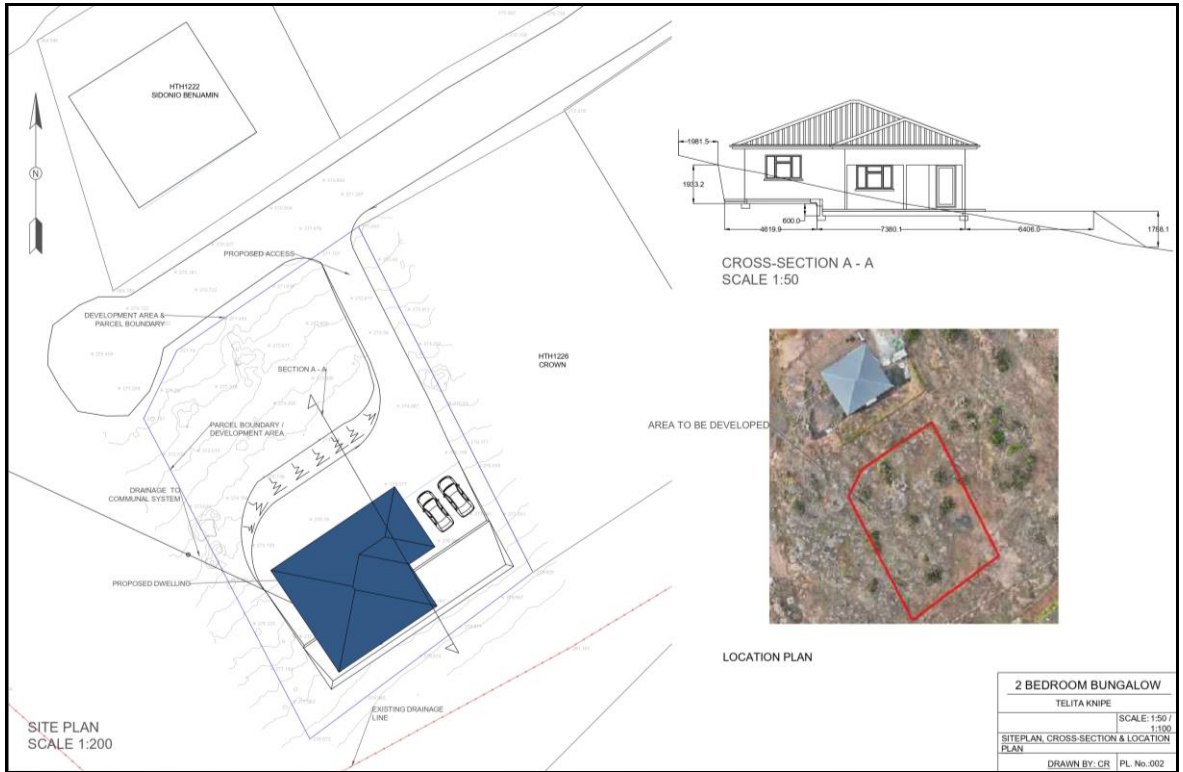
HTH1222
SIDONIO BENJAMIN

N

PROPOSED ACCESS

DEVELOPMENT AREA & PARCEL BOUNDARY

SECTION A - A

HTH1226
CROWN

PARCEL BOUNDARY / DEVELOPMENT AREA

DRAINAGE TO COMMUNAL SYSTEM

PROPOSED DWELLING

EXISTING DRAINAGE LINE

SITE PLAN
SCALE 1:200

1981.5
1933.2
600.0
4619.9
7380.1
6406.0
1768.1

CROSS-SECTION A - A
SCALE 1:50

AREA TO BE DEVELOPED

LOCATION PLAN

| 2 BEDROOM BUNGALOW | |
|---|---|
| TELITA KNIPE | |
| | SCALE: 1:50 / 1:100 |
| SITEPLAN, CROSS-SECTION & LOCATION PLAN | |
| DRAWN BY: CR | PL. No.:002 |